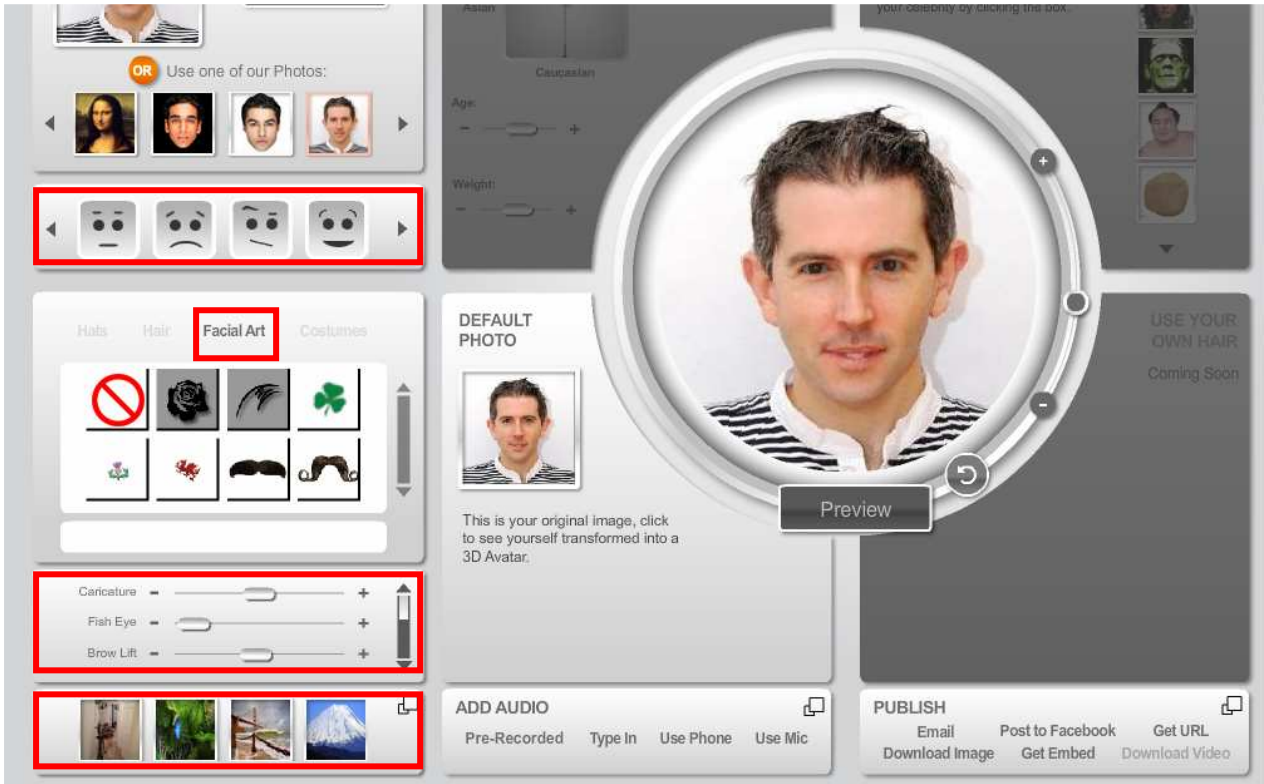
OR Use one of our Photos:

Asian

Caucasian

Age:

Weight:

your celebrity by clicking the box.

Hats Hair Facial Art Costumes

DEFAULT PHOTO

This is your original image, click to see yourself transformed into a 3D Avatar.

Preview

USE YOUR OWN HAIR

Coming Soon

Caricature

Fish Eye

Brow Lift

ADD AUDIO

Pre-Recorded Type In Use Phone Use Mic

PUBLISH

Email Post to Facebook Get URL
Download Image Get Embed Download Video